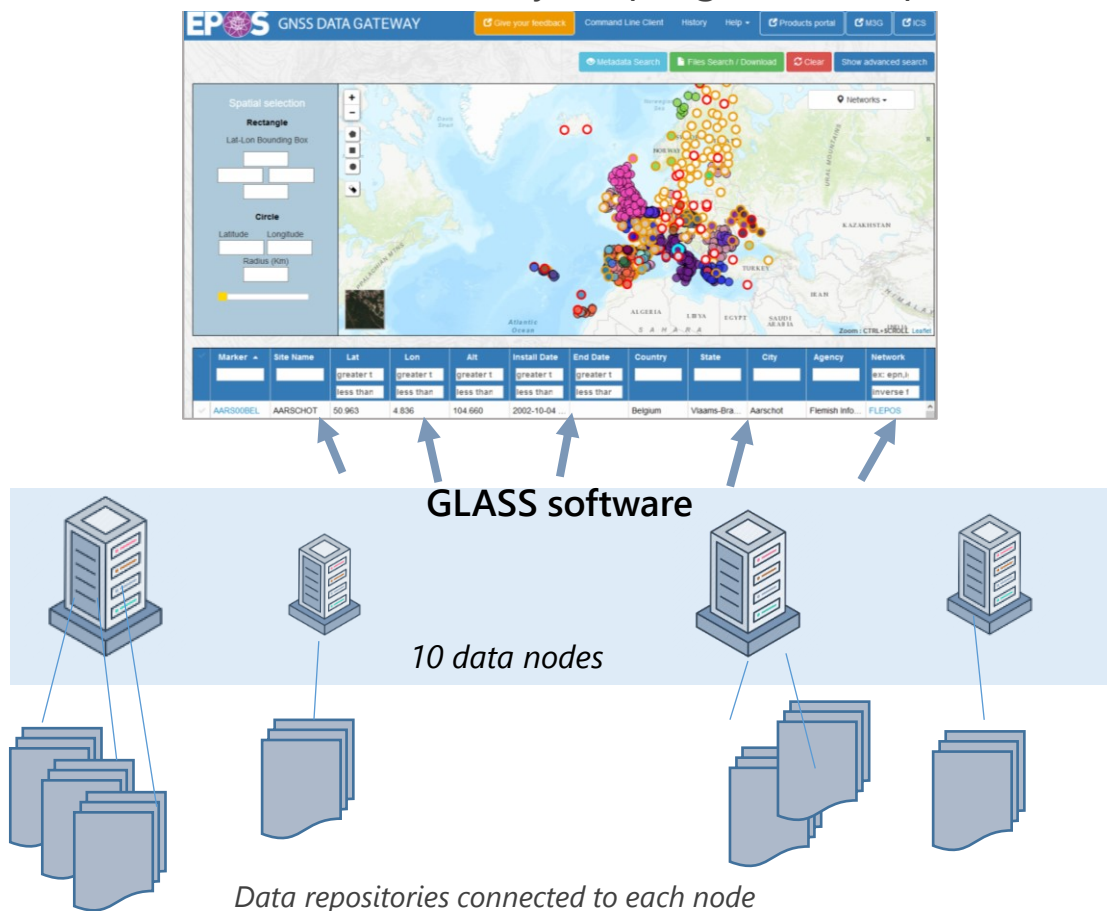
EPOS GNSS DATA GATEWAY

Give your feedback
Command Line Client
History
Help
Products portal
M3G
ICS

Metadata Search
Files Search / Download
Clear
Show advanced search

Spatial selection
Rectangle
Lat-Lon Bounding Box
Circle
Latitude
Longitude
Radius (Km)

Networks

NORWAY
KAZAKHSTAN
TURKEY
IRAN
ALGERIA
LIBYA
EGYPT
SAUDI ARABIA
Atlantic Ocean
SAHARA

Zoom : CTRL+SCROLL Leaflet

| Marker | Site Name | Lat | Lon | Alt | Install Date | End Date | Country | State | City | Agency | Network |
|---|---|---|---|---|---|---|---|---|---|---|---|
| | | greater t | greater t | greater t | greater t | greater t | | | | | ex: epn,i |
| | | less than | less than | less than | less than | less than | | | | | inverse f |
| AARS00BEL | AARSCHOT | 50.963 | 4.836 | 104.660 | 2002-10-04 ... | | Belgium | Vlaams-Bra... | Aarschot | Flemish Info... | FLEPOS |

GLASS software

10 data nodes

Data repositories connected to each node